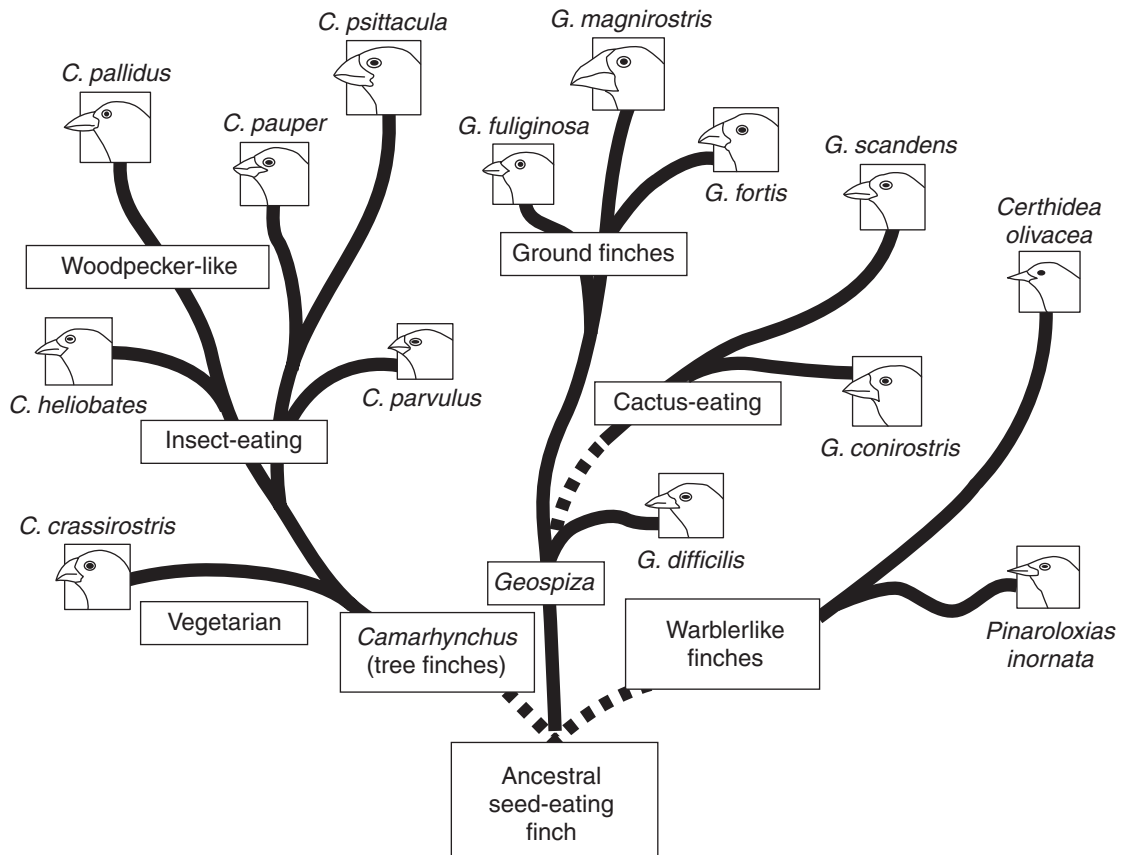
C. psittacula

G. magnirostris

C. pallidus

C. pauper

G. fuliginosa

G. fortis

G. scandens

Woodpecker-like

Ground finches

Certhidea olivacea

C. parvulus

C. heliobates

Cactus-eating

G. conirostris

Insect-eating

C. crassirostris

G. difficilis

Geospiza

Vegetarian

Camarhynchus (tree finches)

Warblerlike finches

Pinaroloxias inornata

Ancestral seed-eating finch